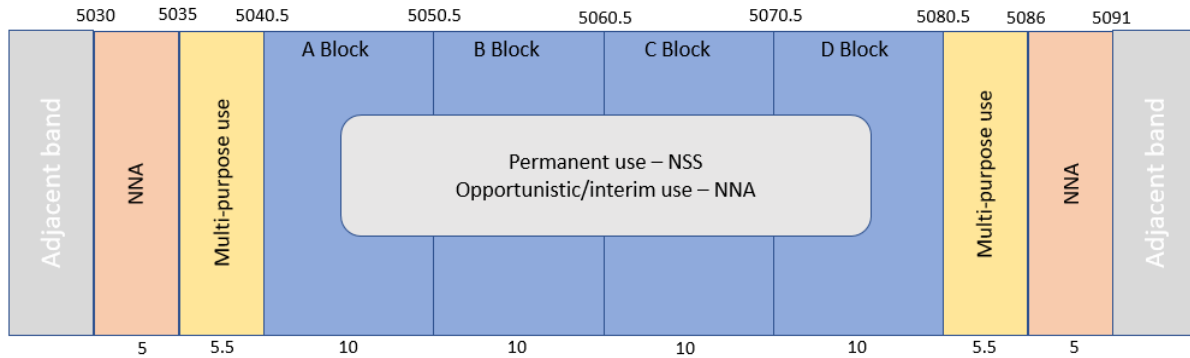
5030 5035 5040.5 5050.5 5060.5 5070.5 5080.5 5086 5091

Adjacent band

NNA

Multi-purpose use

A Block

B Block

C Block

D Block

Permanent use – NSS
Opportunistic/interim use – NNA

Multi-purpose use

NNA

Adjacent band

5 5.5 10 10 10 10 5.5 5